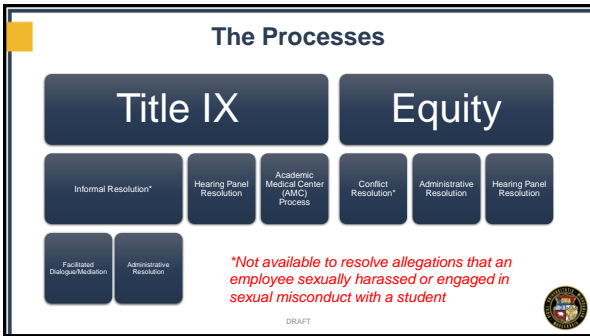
The Processes

Title IX

Equity

Informal Resolution*

Hearing Panel Resolution

Academic Medical Center (AMC) Process

Conflict Resolution*

Administrative Resolution

Hearing Panel Resolution

Facilitated Dialogue/Mediation

Administrative Resolution

*Not available to resolve allegations that an employee sexually harassed or engaged in sexual misconduct with a student

DRAFT